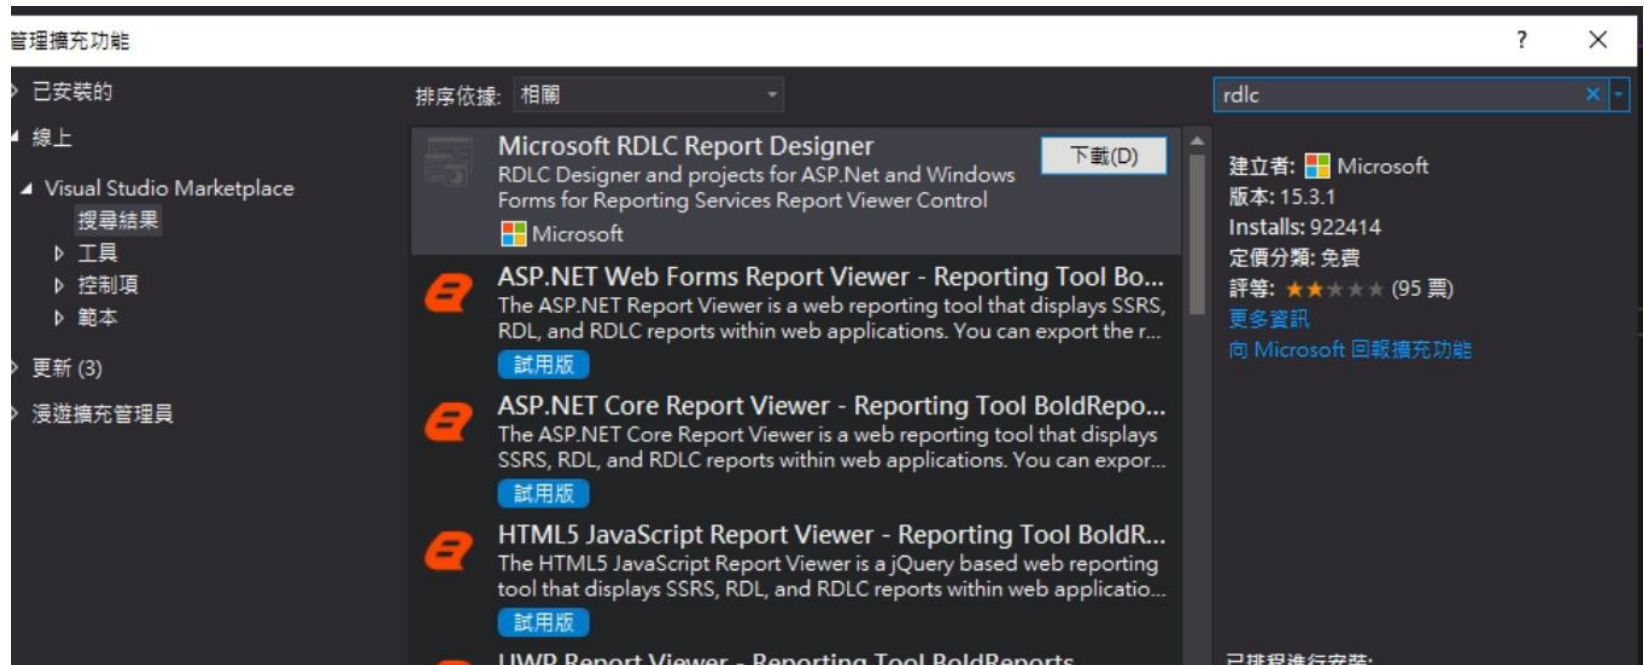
管理擴充功能

?

已安裝的

線上

Visual Studio Marketplace

搜尋結果

工具

控制項

範本

更新 (3)

漫遊擴充管理員

排序依據: 相關

Microsoft RDLC Report Designer
RDLC Designer and projects for ASP.Net and Windows Forms for Reporting Services Report Viewer Control
Microsoft

下載(D)

ASP.NET Web Forms Report Viewer - Reporting Tool Bo...
The ASP.NET Report Viewer is a web reporting tool that displays SSRS, RDL, and RDLC reports within web applications. You can export the r...
試用版

ASP.NET Core Report Viewer - Reporting Tool BoldRepo...
The ASP.NET Core Report Viewer is a web reporting tool that displays SSRS, RDL, and RDLC reports within web applications. You can expor...
試用版

HTML5 JavaScript Report Viewer - Reporting Tool BoldR...
The HTML5 JavaScript Report Viewer is a jQuery based web reporting tool that displays SSRS, RDL, and RDLC reports within web applicatio...
試用版

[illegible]

rdlc

建立者: Microsoft
版本: 15.3.1
Installs: 922414
定價分類: 免費
評等: ★★★★★ (95 票)
更多資訊
向 Microsoft 回報擴充功能

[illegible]